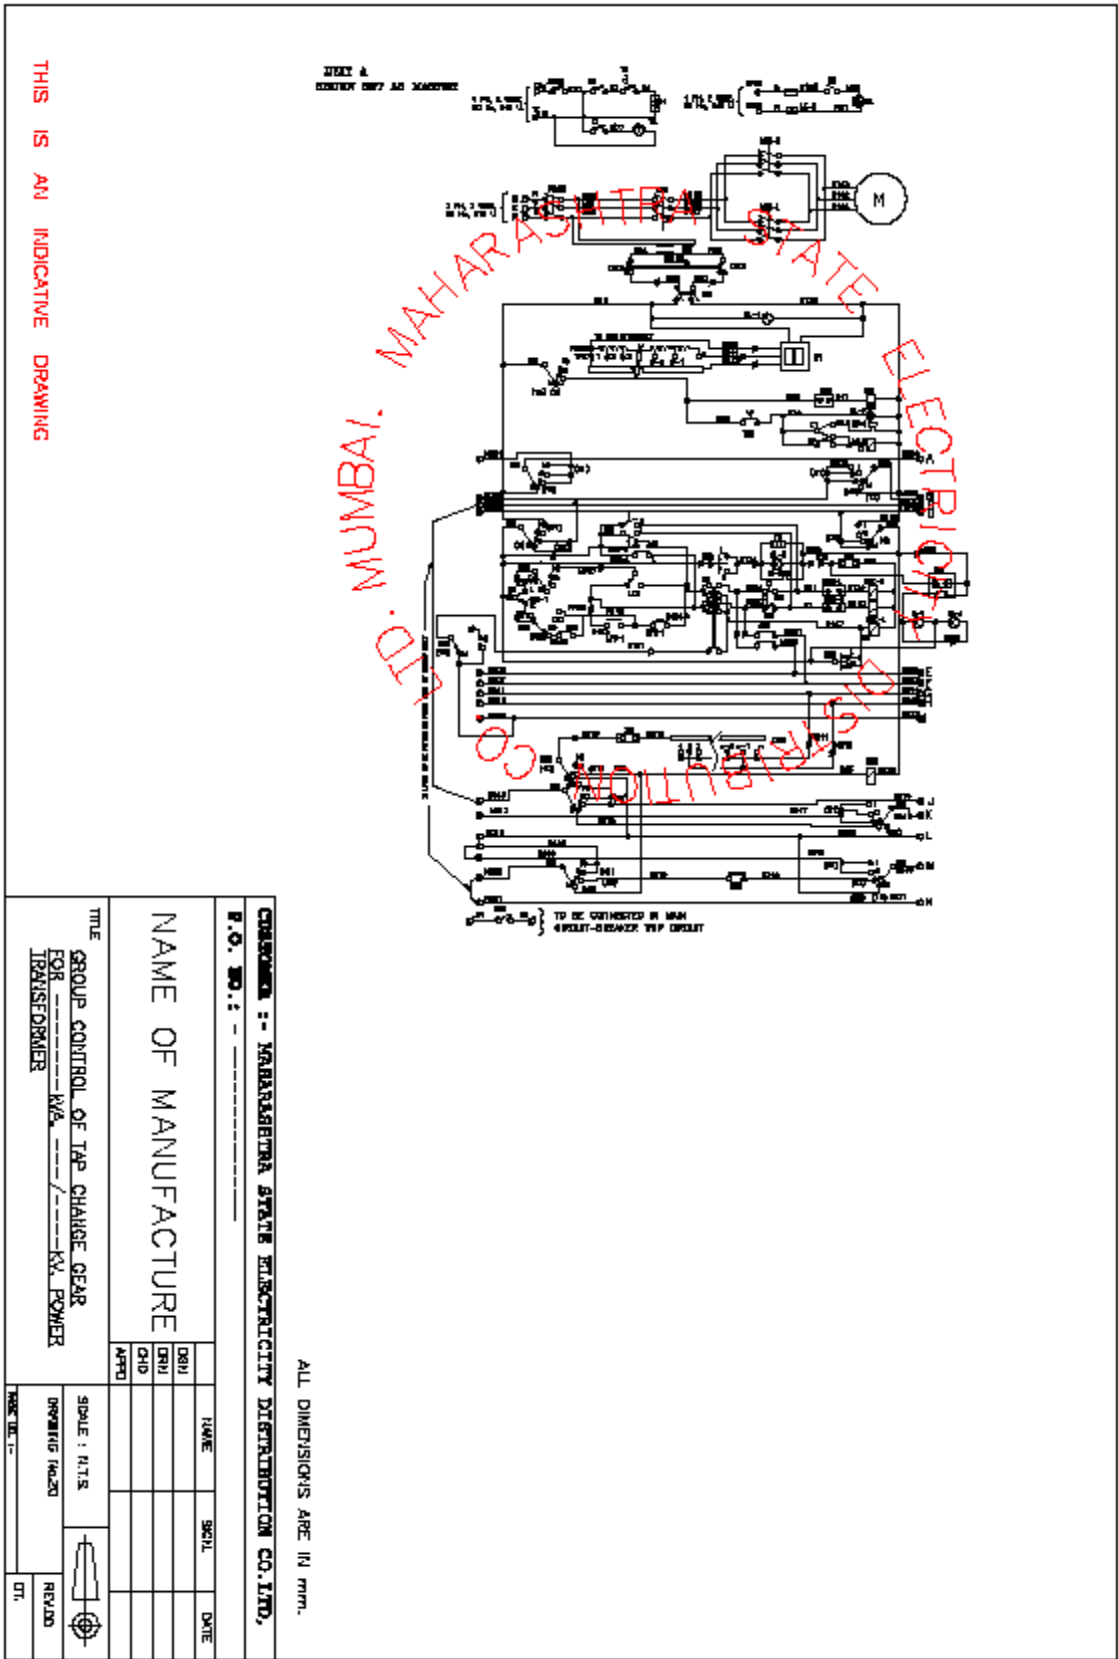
THIS IS AN INDICATIVE DRAWING

MAHARASHTRA STATE ELECTRICITY DISTRIBUTION CO. LTD. MUMBAI.

M

TO BE CONNECTED IN MAIN CIRCUIT-BREAKER TRIP CIRCUIT

ALL DIMENSIONS ARE IN mm.

CUSTOMER :- MAHARASHTRA STATE ELECTRICITY DISTRIBUTION CO.LTD.

P.O. NO. : - ____________

NAME OF MANUFACTURE

| | NAME | SIGN | DATE |
|---|---|---|---|
| DRN | | | |
| DRN | | | |
| CHD | | | |
| APPD | | | |

TITLE
GROUP CONTROL OF TAP CHANGE GEAR FOR ______KVA, ___/___KV, POWER TRANSFORMER

SCALE : N.T.S
DRAWING No.
REV.NO
QT.